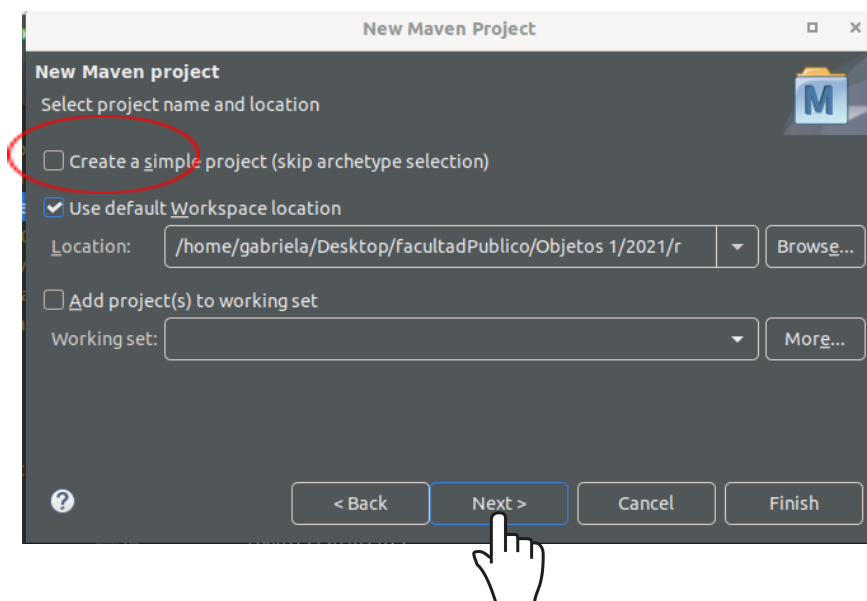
New Maven Project

New Maven project

Select project name and location

M

Create a simple project (skip archetype selection)

Use default Workspace location

Location: /home/gabriela/Desktop/facultadPublico/Objetos 1/2021/r

Browse...

Add project(s) to working set

Working set:

More...

?

< Back

Next >

Cancel

Finish